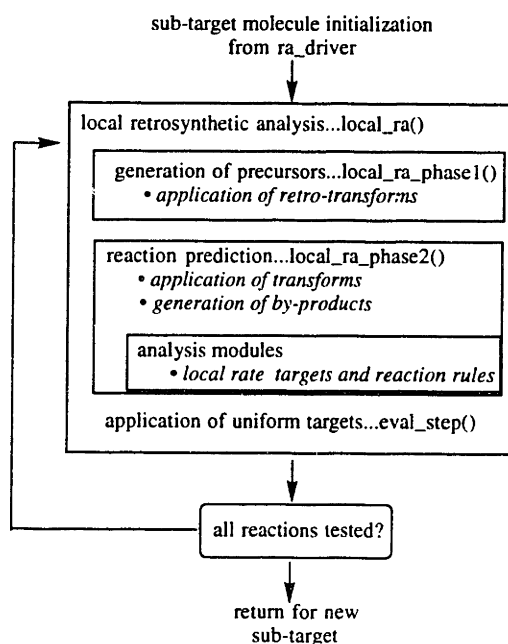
sub-target molecule initialization from ra_driver

local retrosynthetic analysis...local_ra()

generation of precursors...local_ra_phase1()
• application of retro-transforms

reaction prediction...local_ra_phase2()
• application of transforms
• generation of by-products

analysis modules
• local rate targets and reaction rules

application of uniform targets...eval_step()

all reactions tested?

return for new sub-target